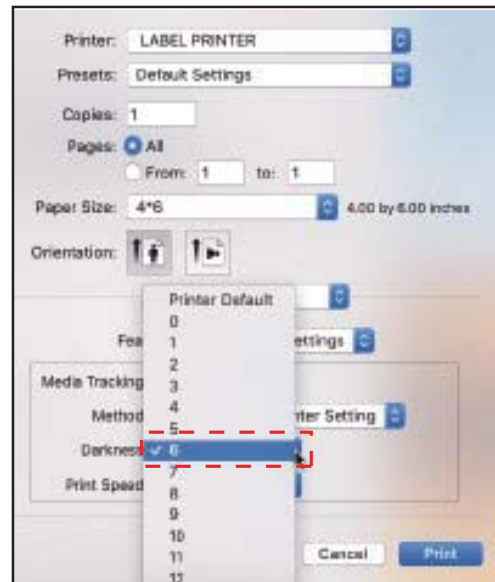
Printer: LABEL PRINTER

Presets: Default Settings

Copies: 1

Pages: All

From: 1 to: 1

Paper Size: 4*6 4.00 by 6.00 inches

Orientation:

Printer Default
0
1
2
3
4
5
✓ 6
7
8
9
10
11
12

Fea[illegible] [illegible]ettings

Media Tracking

Method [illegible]nter Setting

Darkness

Print Speed

Cancel

Print